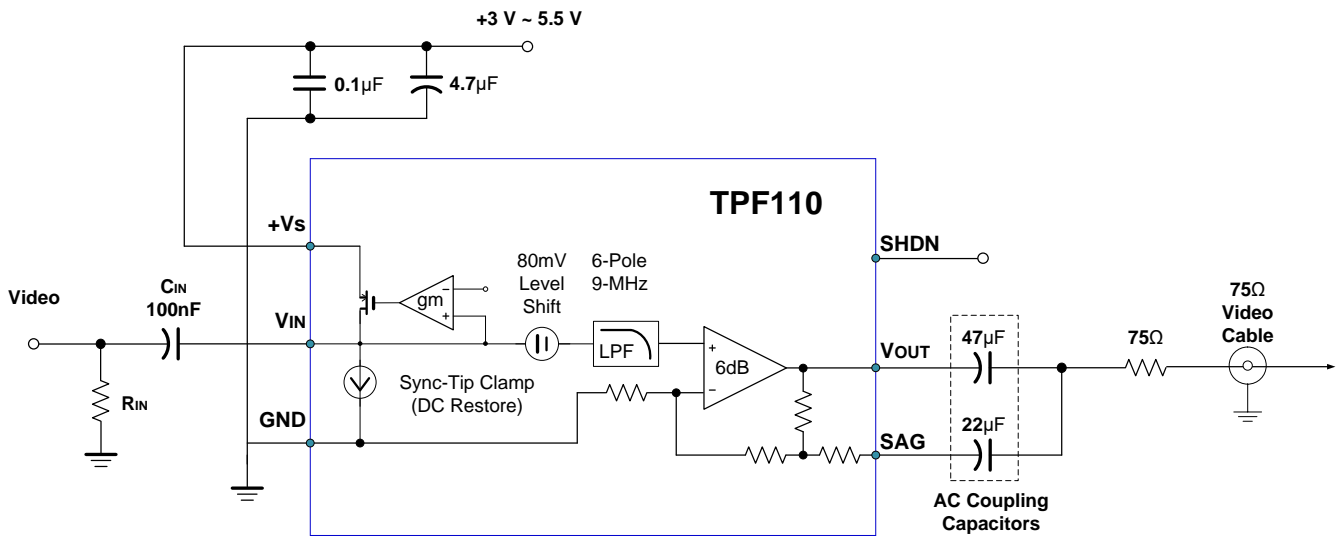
+3 V ~ 5.5 V

0.1μF

4.7μF

TPF110

+Vs

SHDN

80mV Level Shift

6-Pole 9-MHz

gm

Video

$C_{IN}$ 100nF

$V_{IN}$

LPF

6dB

$V_{OUT}$

47μF

75Ω

75Ω Video Cable

$R_{IN}$

Sync-Tip Clamp (DC Restore)

GND

SAG

22μF

AC Coupling Capacitors